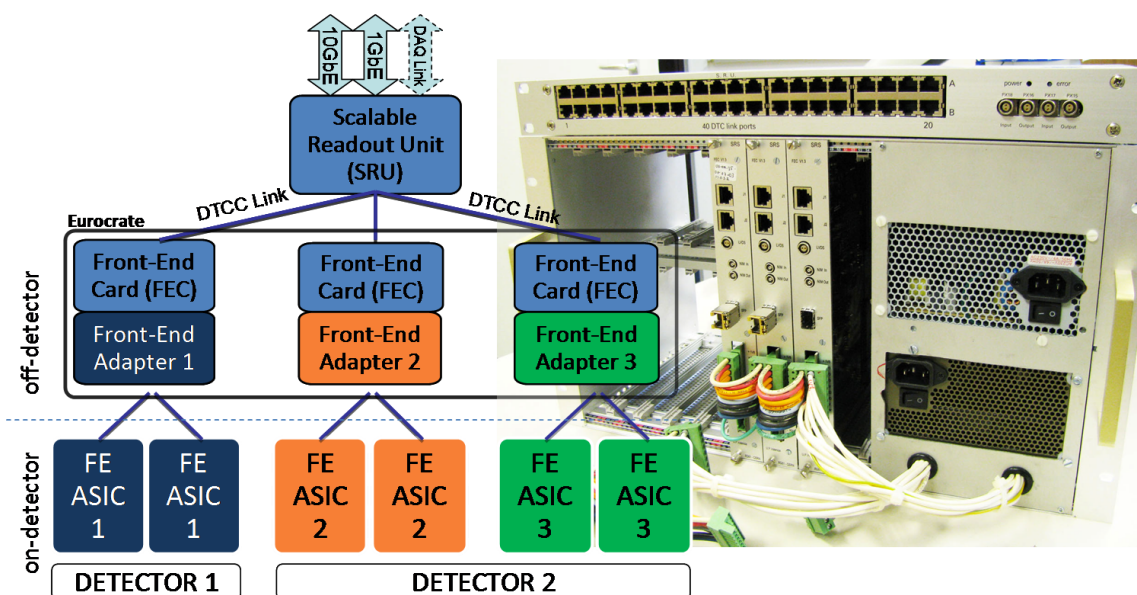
10GbE
1GbE
DAQ Link

Scalable Readout Unit (SRU)

DTCC Link
DTCC Link

Eurocrate

off-detector

Front-End Card (FEC)
Front-End Adapter 1

Front-End Card (FEC)
Front-End Adapter 2

Front-End Card (FEC)
Front-End Adapter 3

on-detector

FE ASIC 1
FE ASIC 1
FE ASIC 2
FE ASIC 2
FE ASIC 3
FE ASIC 3

DETECTOR 1
DETECTOR 2

A
B
1
40 DTC link ports
20
power
error
SRS
SRS
SRS